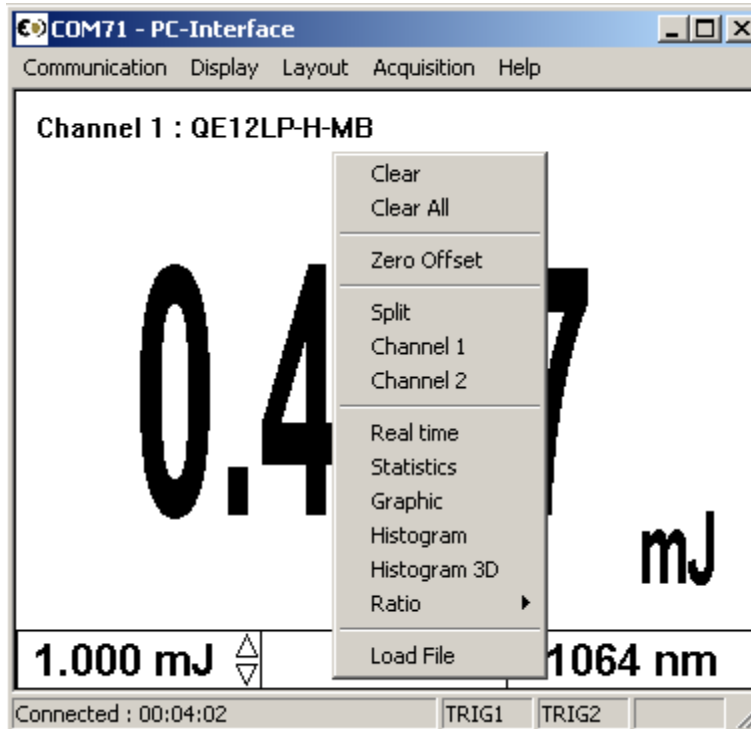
COM71 - PC-Interface

Communication Display Layout Acquisition Help

Channel 1 : QE12LP-H-MB

0.4 7

mJ

Clear
Clear All

Zero Offset

Split
Channel 1
Channel 2

Real time
Statistics
Graphic
Histogram
Histogram 3D
Ratio

Load File

1.000 mJ

1064 nm

Connected : 00:04:02 TRIG1 TRIG2